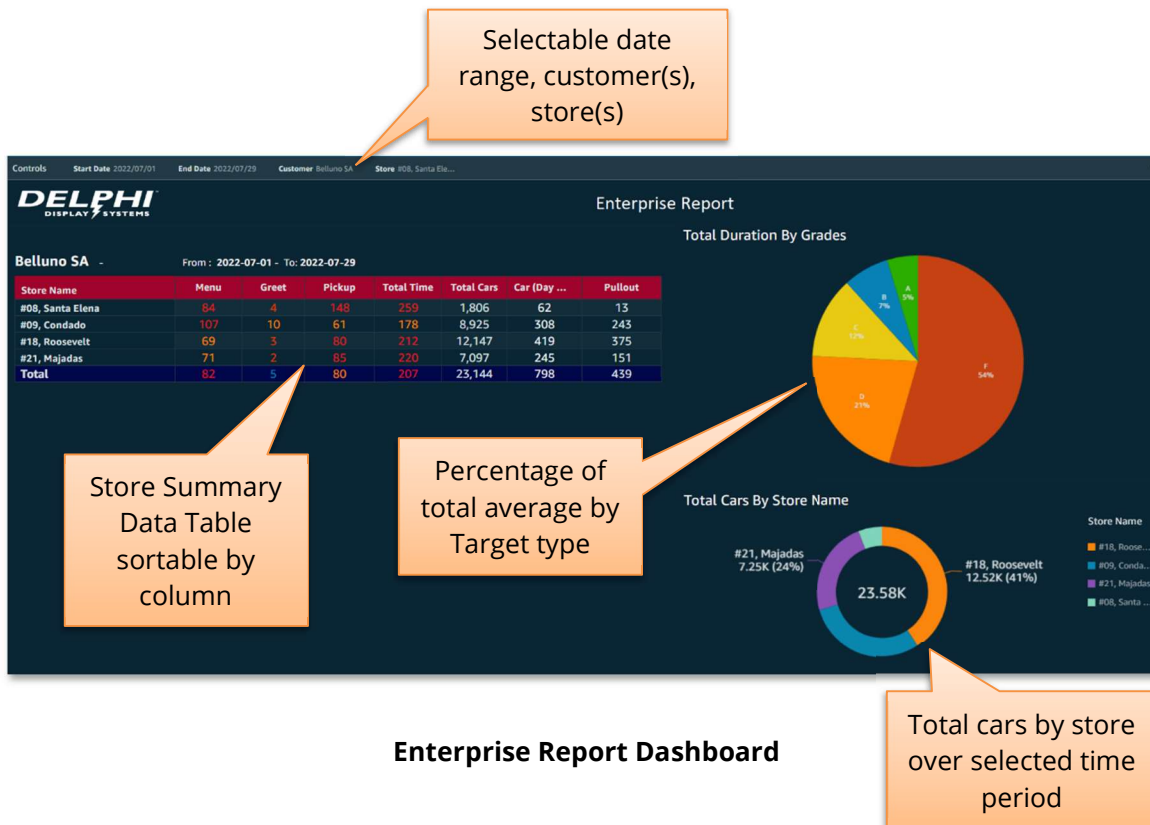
Selectable date range, customer(s), store(s)

Controls Start Date 2022/07/01 End Date 2022/07/29 Customer Belluno SA Store #08, Santa Ele...

DELPHI DISPLAY SYSTEMS

Enterprise Report

Belluno SA -

From : 2022-07-01 - To: 2022-07-29

| Store Name | Menu | Greet | Pickup | Total Time | Total Cars | Car (Day ... | Pullout |
|---|---|---|---|---|---|---|---|
| #08, Santa Elena | 84 | 4 | 148 | 259 | 1,806 | 62 | 13 |
| #09, Condado | 107 | 10 | 61 | 178 | 8,925 | 308 | 243 |
| #18, Roosevelt | 69 | 3 | 80 | 212 | 12,147 | 419 | 375 |
| #21, Majadas | 71 | 2 | 85 | 220 | 7,097 | 245 | 151 |
| Total | 82 | 5 | 80 | 207 | 23,144 | 798 | 439 |

Total Duration By Grades

A 5%
B 7%
C 12%
D 21%
F 54%

Total Cars By Store Name

#21, Majadas 7.25K (24%)
23.58K
#18, Roosevelt 12.52K (41%)

Store Name
#18, Roose...
#09, Conda...
#21, Majadas
#08, Santa ...

Store Summary Data Table sortable by column

Percentage of total average by Target type

Total cars by store over selected time period

Enterprise Report Dashboard